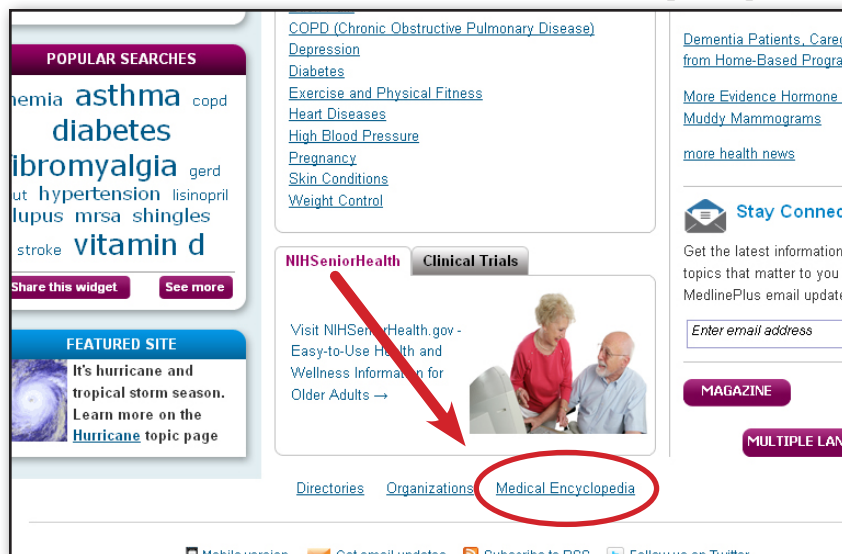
POPULAR SEARCHES

nemia asthma copd diabetes ibromyalgia gerd ut hypertension lisinopril lupus mrsa shingles stroke vitamin d

Share this widget

See more

FEATURED SITE

It's hurricane and tropical storm season. Learn more on the Hurricane topic page

COPD (Chronic Obstructive Pulmonary Disease)
Depression
Diabetes
Exercise and Physical Fitness
Heart Diseases
High Blood Pressure
Pregnancy
Skin Conditions
Weight Control

NIHSeniorHealth

Clinical Trials

Visit NIHSeniorHealth.gov - Easy-to-Use Health and Wellness Information for Older Adults →

Dementia Patients, Careg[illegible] from Home-Based Progra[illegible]

More Evidence Hormone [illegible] Muddy Mammograms

more health news

Stay Connec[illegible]

Get the latest information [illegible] topics that matter to you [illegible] MedlinePlus email update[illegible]

Enter email address

MAGAZINE

MULTIPLE LAN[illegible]

Directories Organizations Medical Encyclopedia

Mobile version Get email updates Subscribe to RSS Follow us on Twitter